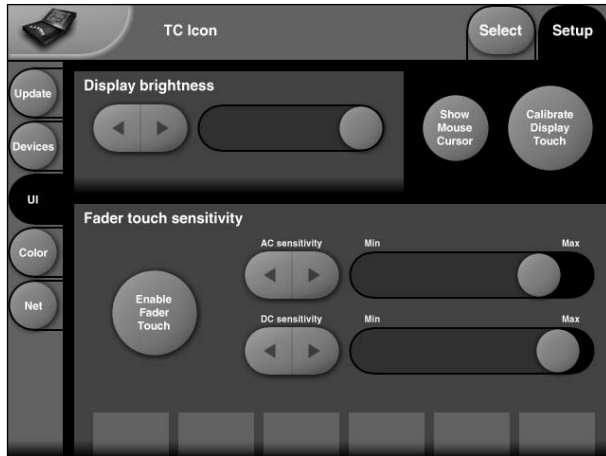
TC Icon

Select

Setup

Update

Devices

UI

Color

Net

Display brightness

Show Mouse Cursor

Calibrate Display Touch

Fader touch sensitivity

AC sensitivity

Min

Max

Enable Fader Touch

DC sensitivity

Min

Max